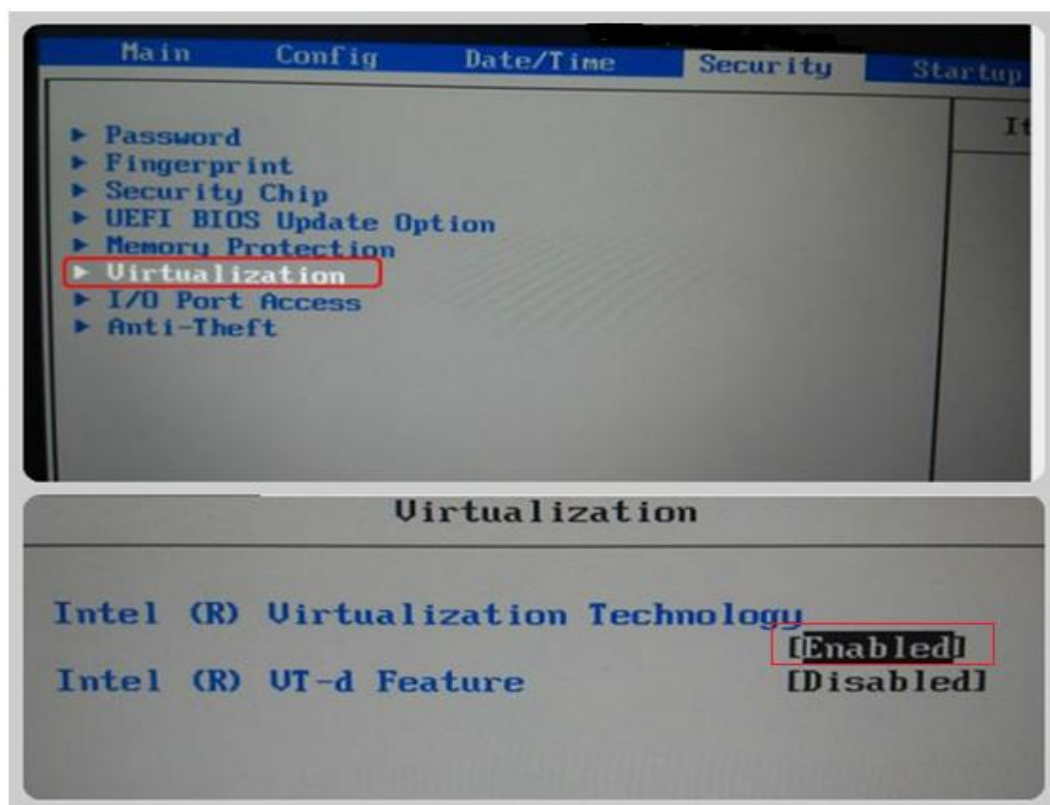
Main Config Date/Time Security Startup

► Password
► Fingerprint
► Security Chip
► UEFI BIOS Update Option
► Memory Protection
► Virtualization
► I/O Port Access
► Anti-Theft

It

Virtualization

Intel (R) Virtualization Technology [Enabled]
Intel (R) VT-d Feature [Disabled]